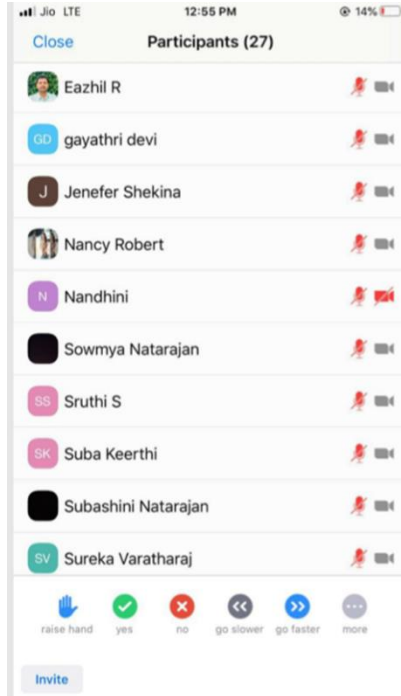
Jio LTE 12:55 PM 14%

Close Participants (27)

Eazhil R

GD gayathri devi

J Jenefer Shekina

Nancy Robert

N Nandhini

Sowmya Natarajan

SS Sruthi S

SK Suba Keerthi

Subashini Natarajan

SV Sureka Varatharaj

raise hand yes no go slower go faster more

Invite